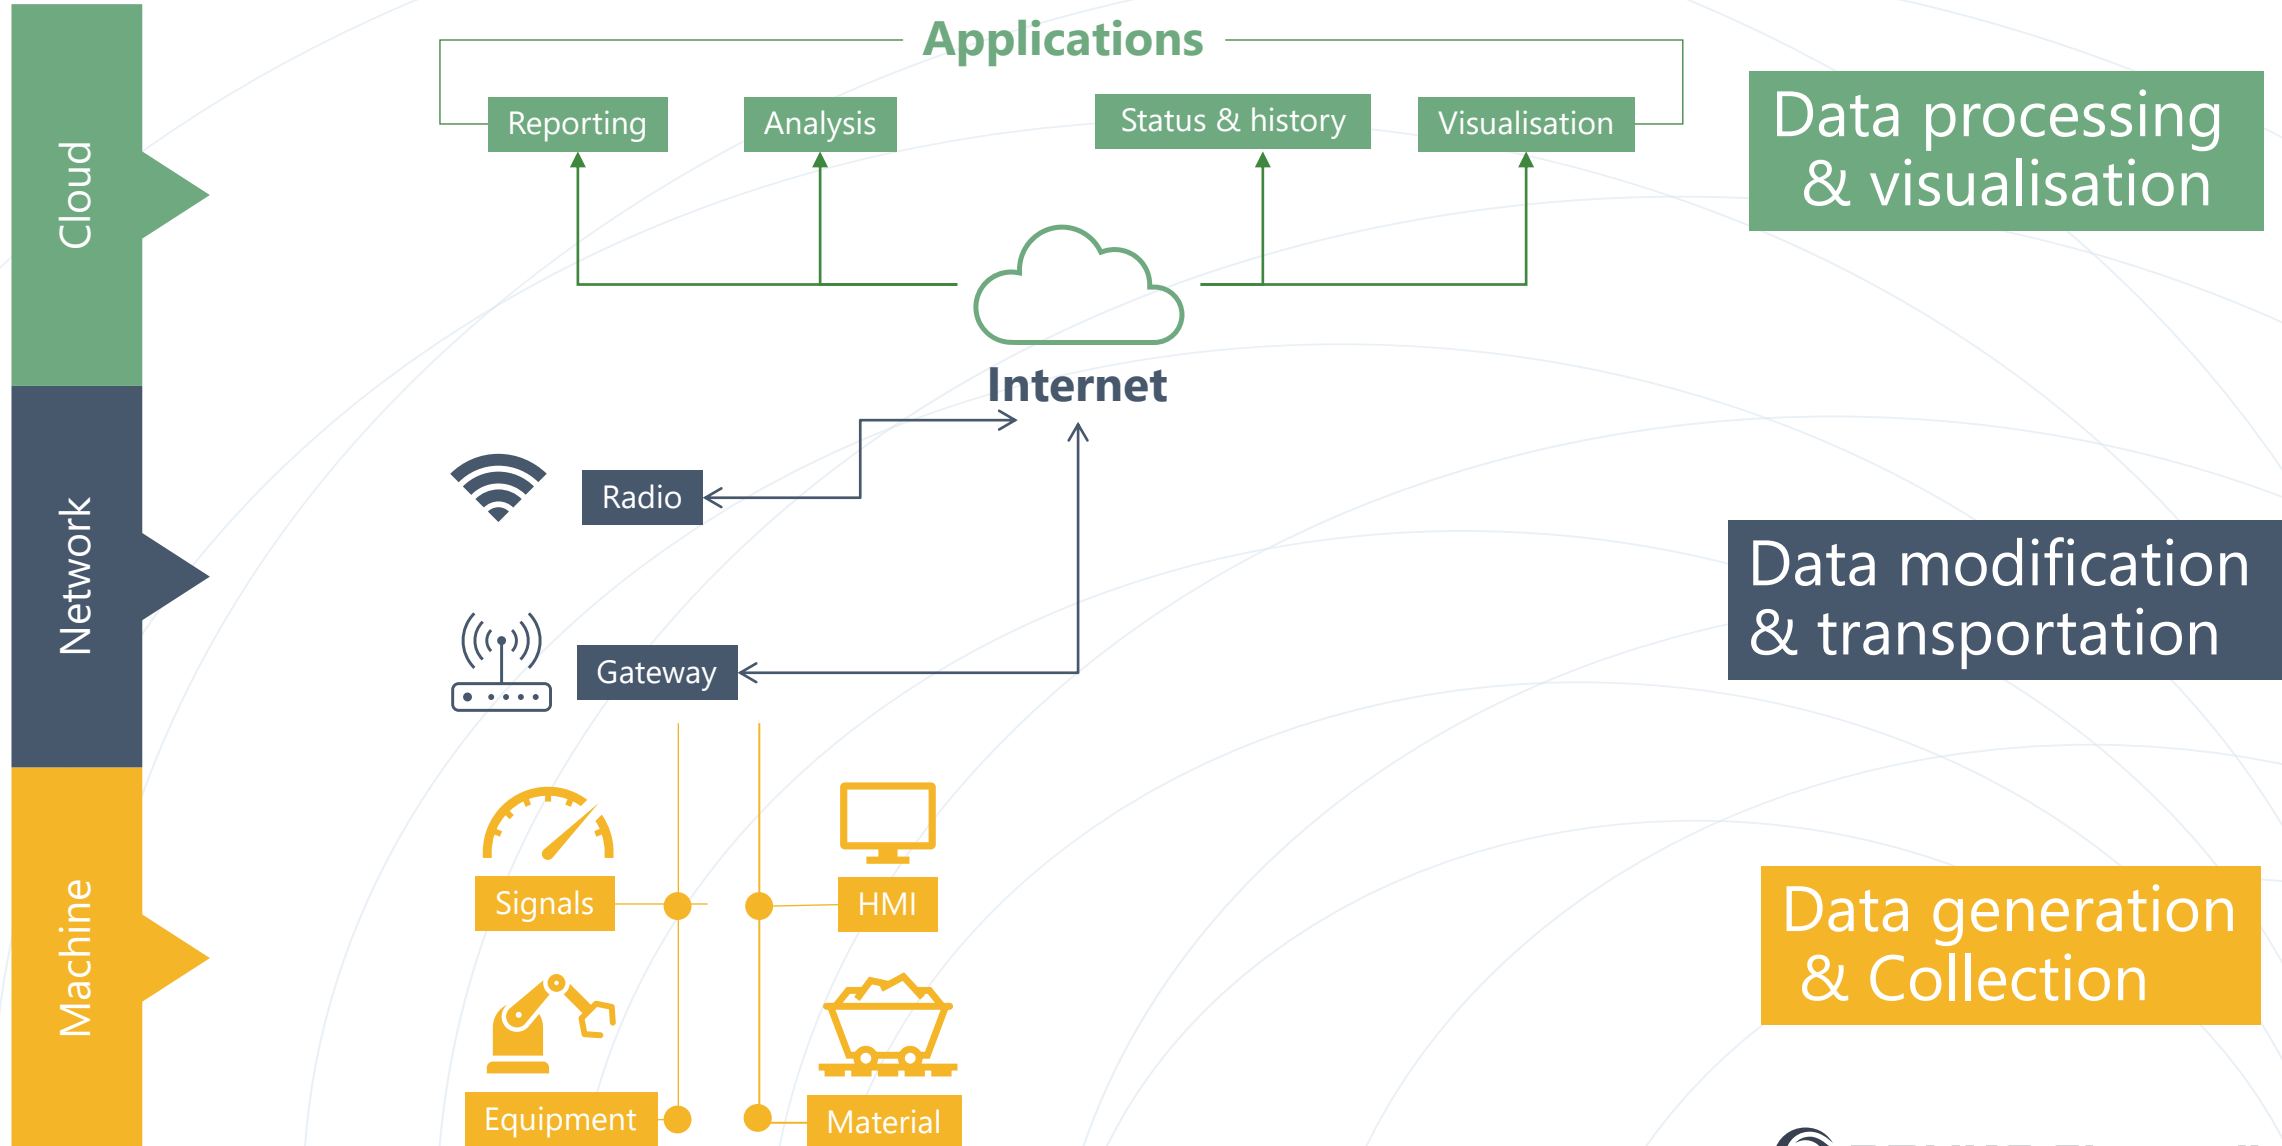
Cloud

Network

Machine

Applications

Reporting

Analysis

Status & history

Visualisation

Internet

Radio

Gateway

Signals

HMI

Equipment

Material

Data processing & visualisation

Data modification & transportation

Data generation & Collection